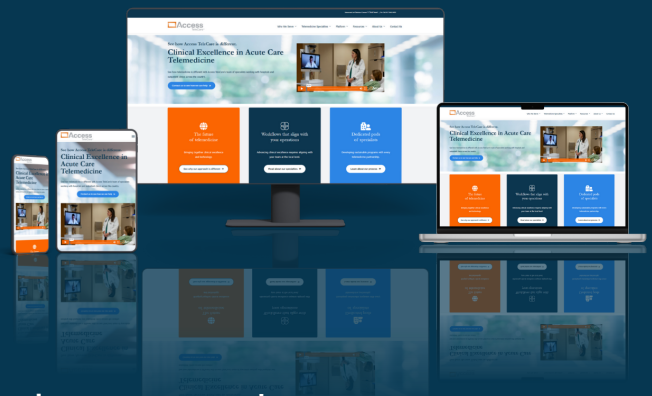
Access

See how Access TeleCare is different.

Clinical Excellence in Acute Care Telemedicine

The future of telemedicine

Workflows that align with your operations

Dedicated pods of specialists

Access

Clinical Excellence in Acute Care Telemedicine

Access

Clinical Excellence in Acute Care Telemedicine

Clinical Excellence in Acute Care Telemedicine